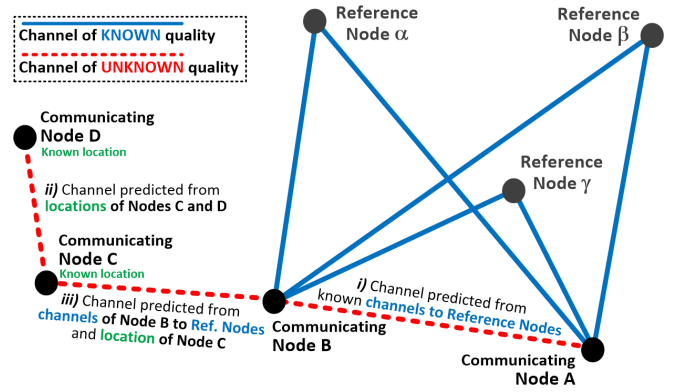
Channel of KNOWN quality
Channel of UNKNOWN quality

Reference Node $\alpha$

Reference Node $\beta$

Reference Node $\gamma$

Communicating Node D
Known location

ii) Channel predicted from locations of Nodes C and D

Communicating Node C
Known location

iii) Channel predicted from channels of Node B to Ref. Nodes and location of Node C

Communicating Node B

i) Channel predicted from known channels to Reference Nodes

Communicating Node A